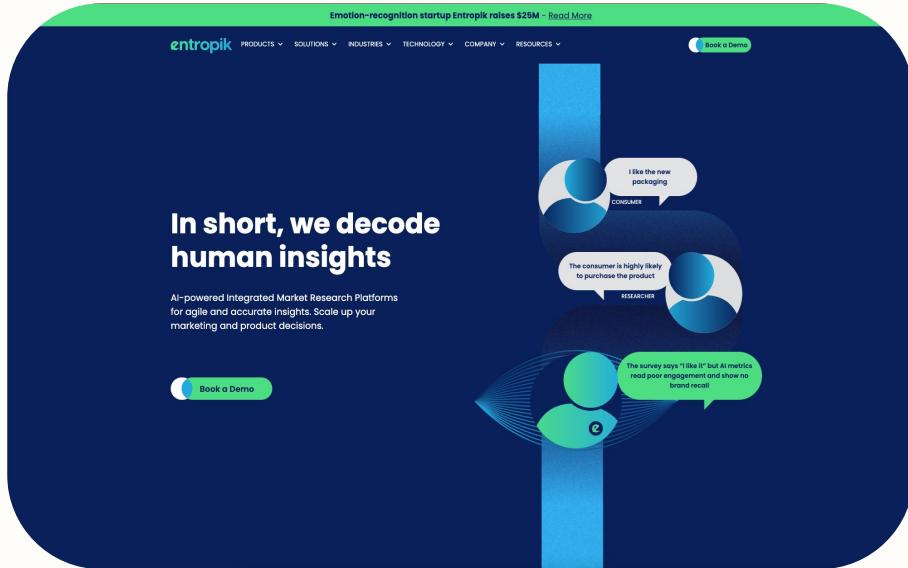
Emotion-recognition startup Entropik raises $25M - Read More

entropik PRODUCTS SOLUTIONS INDUSTRIES TECHNOLOGY COMPANY RESOURCES

Book a Demo

In short, we decode human insights

AI-powered Integrated Market Research Platforms for agile and accurate insights. Scale up your marketing and product decisions.

Book a Demo

I like the new packaging

CONSUMER

The consumer is highly likely to purchase the product

RESEARCHER

The survey says "I like it" but AI metrics read poor engagement and show no brand recall